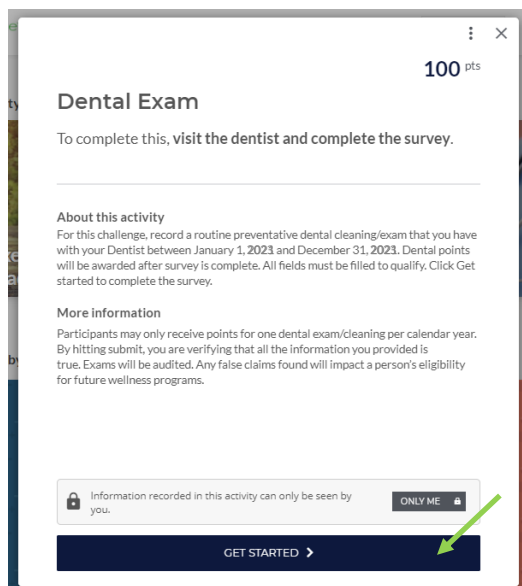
⋮ ×

100 pts

Dental Exam

To complete this, **visit the dentist and complete the survey**.

About this activity
For this challenge, record a routine preventative dental cleaning/exam that you have with your Dentist between January 1, **2023** and December 31, **2023**. Dental points will be awarded after survey is complete. All fields must be filled to qualify. Click Get started to complete the survey.

More information
Participants may only receive points for one dental exam/cleaning per calendar year. By hitting submit, you are verifying that all the information you provided is true. Exams will be audited. Any false claims found will impact a person's eligibility for future wellness programs.

Information recorded in this activity can only be seen by you.

ONLY ME

GET STARTED ›